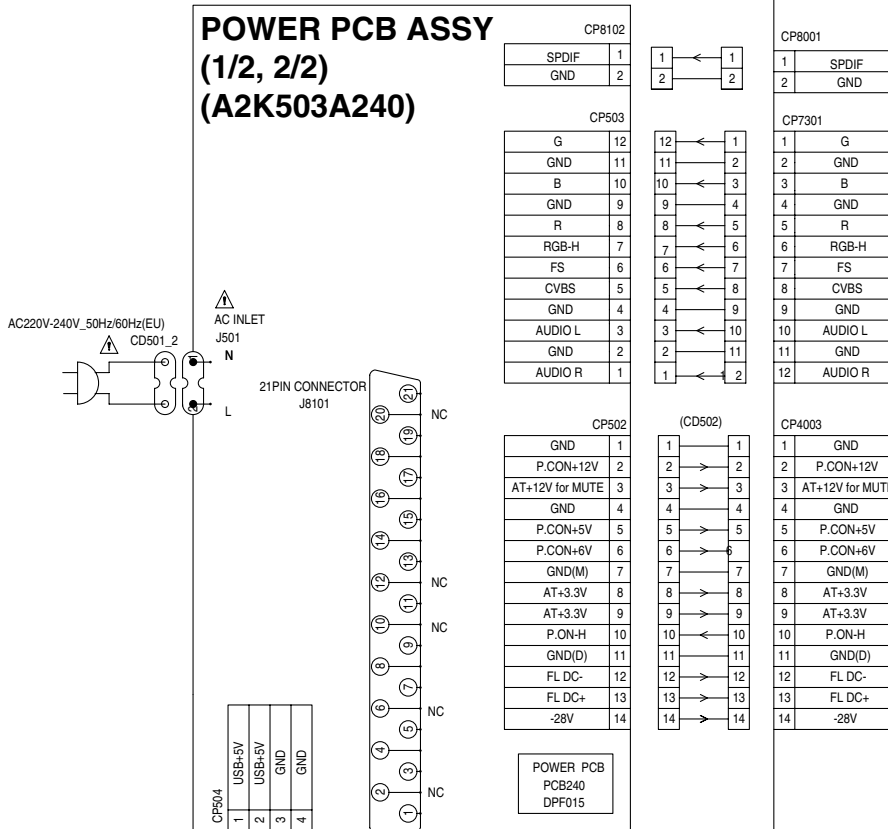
POWER PCB ASSY
(1/2, 2/2)
(A2K503A240)

CP8102

| SPDIF | 1 |
|---|---|
| GND | 2 |

1 1
2 2

CP8001

| 1 | SPDIF |
|---|---|
| 2 | GND |

CP503

| G | 12 |
|---|---|
| GND | 11 |
| B | 10 |
| GND | 9 |
| R | 8 |
| RGB-H | 7 |
| FS | 6 |
| CVBS | 5 |
| GND | 4 |
| AUDIO L | 3 |
| GND | 2 |
| AUDIO R | 1 |

12 1
11 2
10 3
9 4
8 5
7 6
6 7
5 8
4 9
3 10
2 11
1 12

CP7301

| 1 | G |
|---|---|
| 2 | GND |
| 3 | B |
| 4 | GND |
| 5 | R |
| 6 | RGB-H |
| 7 | FS |
| 8 | CVBS |
| 9 | GND |
| 10 | AUDIO L |
| 11 | GND |
| 12 | AUDIO R |

AC220V-240V_50Hz/60Hz(EU)
CD501_2
AC INLET
J501
N
L

21PIN CONNECTOR
J8101

21 20 19 18 17 16 15 14 13 12 11 10 9 8 7 6 5 4 3 2 1
NC
NC
NC
NC
NC

CP502

| GND | 1 |
|---|---|
| P.CON+12V | 2 |
| AT+12V for MUTE | 3 |
| GND | 4 |
| P.CON+5V | 5 |
| P.CON+6V | 6 |
| GND(M) | 7 |
| AT+3.3V | 8 |
| AT+3.3V | 9 |
| P.ON-H | 10 |
| GND(D) | 11 |
| FL DC- | 12 |
| FL DC+ | 13 |
| -28V | 14 |

(CD502)
1 1
2 2
3 3
4 4
5 5
6 6
7 7
8 8
9 9
10 10
11 11
12 12
13 13
14 14

CP4003

| 1 | GND |
|---|---|
| 2 | P.CON+12V |
| 3 | AT+12V for MUTE |
| 4 | GND |
| 5 | P.CON+5V |
| 6 | P.CON+6V |
| 7 | GND(M) |
| 8 | AT+3.3V |
| 9 | AT+3.3V |
| 10 | P.ON-H |
| 11 | GND(D) |
| 12 | FL DC- |
| 13 | FL DC+ |
| 14 | -28V |

CP504

| 1 | USB+5V |
|---|---|
| 2 | USB+5V |
| 3 | GND |
| 4 | GND |

POWER PCB
PCB240
DPF015